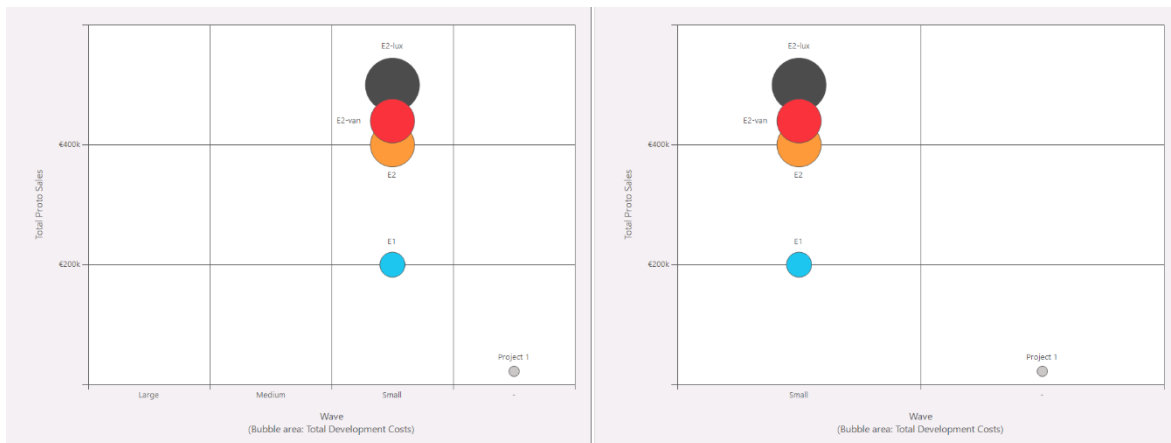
E2-lux
E2-van
E2
E1
Project 1
Total Proto Sales
€400k
€200k
Large
Medium
Small
-
Wave
(Bubble area: Total Development Costs)

E2-lux
E2-van
E2
E1
Project 1
Total Proto Sales
€400k
€200k
Small
-
Wave
(Bubble area: Total Development Costs)